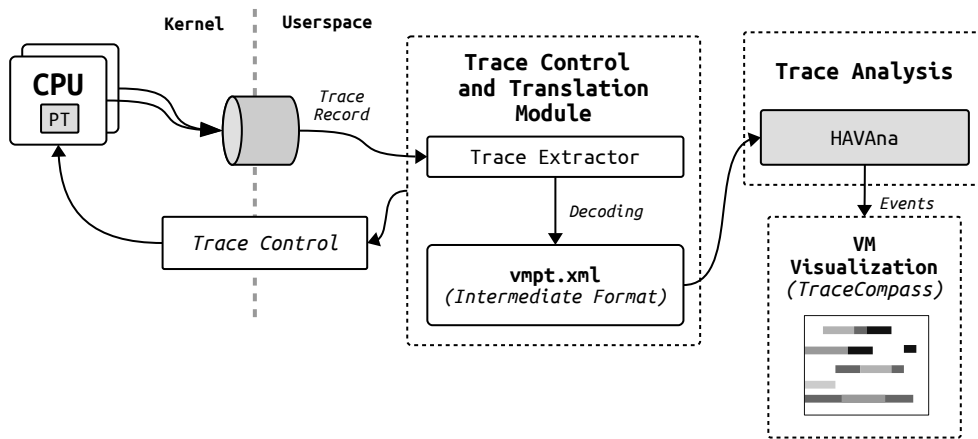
Kernel

Userspace

CPU

PT

Trace Record

Trace Control and Translation Module

Trace Extractor

Decoding

vmpt.xml
(Intermediate Format)

Trace Control

Trace Analysis

HAVAna

Events

VM Visualization
(TraceCompass)